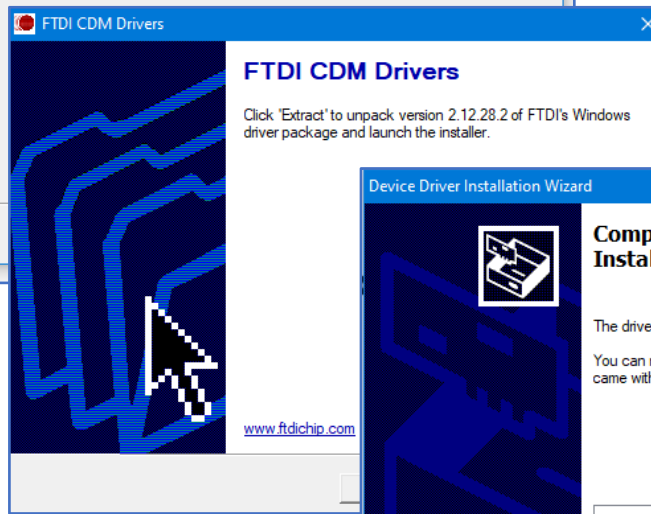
FTDI CDM Drivers

FTDI CDM Drivers

Click 'Extract' to unpack version 2.12.28.2 of FTDI's Windows driver package and launch the installer.

www.ftdichip.com

Device Driver Installation Wizard

Comp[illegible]
Instal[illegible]

The drive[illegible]

You can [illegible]
came wit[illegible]